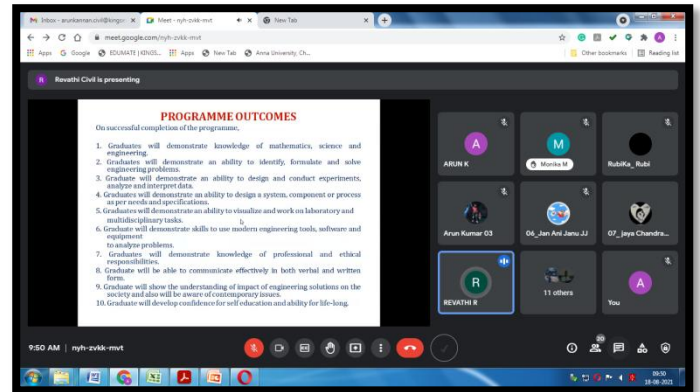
Inbox - arunkannan.civil@kongu ×
Meet - nyh-zvkk-mvt ×
New Tab ×
meet.google.com/nyh-zvkk-mvt
Apps Google EDUMATE | KINES... Apps New Tab Anna University, Ch...
Other bookmarks Reading list

R Revathi Civil is presenting

PROGRAMME OUTCOMES
On successful completion of the programme,

1. Graduates will demonstrate knowledge of mathematics, science and engineering.
2. Graduates will demonstrate an ability to identify, formulate and solve engineering problems.
3. Graduate will demonstrate an ability to design and conduct experiments, analyze and interpret data.
4. Graduates will demonstrate an ability to design a system, component or process as per needs and specifications.
5. Graduates will demonstrate an ability to visualize and work on laboratory and multidisciplinary tasks.
6. Graduate will demonstrate skills to use modern engineering tools, software and equipment to analyze problems.
7. Graduates will demonstrate knowledge of professional and ethical responsibilities.
8. Graduate will be able to communicate effectively in both verbal and written form.
9. Graduate will show the understanding of impact of engineering solutions on the society and also will be aware of contemporary issues.
10. Graduate will develop confidence for self education and ability for life-long.

ARUN K
Monika M
RubiKa_ Rubi
Arun Kumar 03
06_Jan Ani Janu JJ
07_ jaya Chandra...
REVATHI R
11 others
You

9:50 AM | nyh-zvkk-mvt
20
09:50
18-08-2021